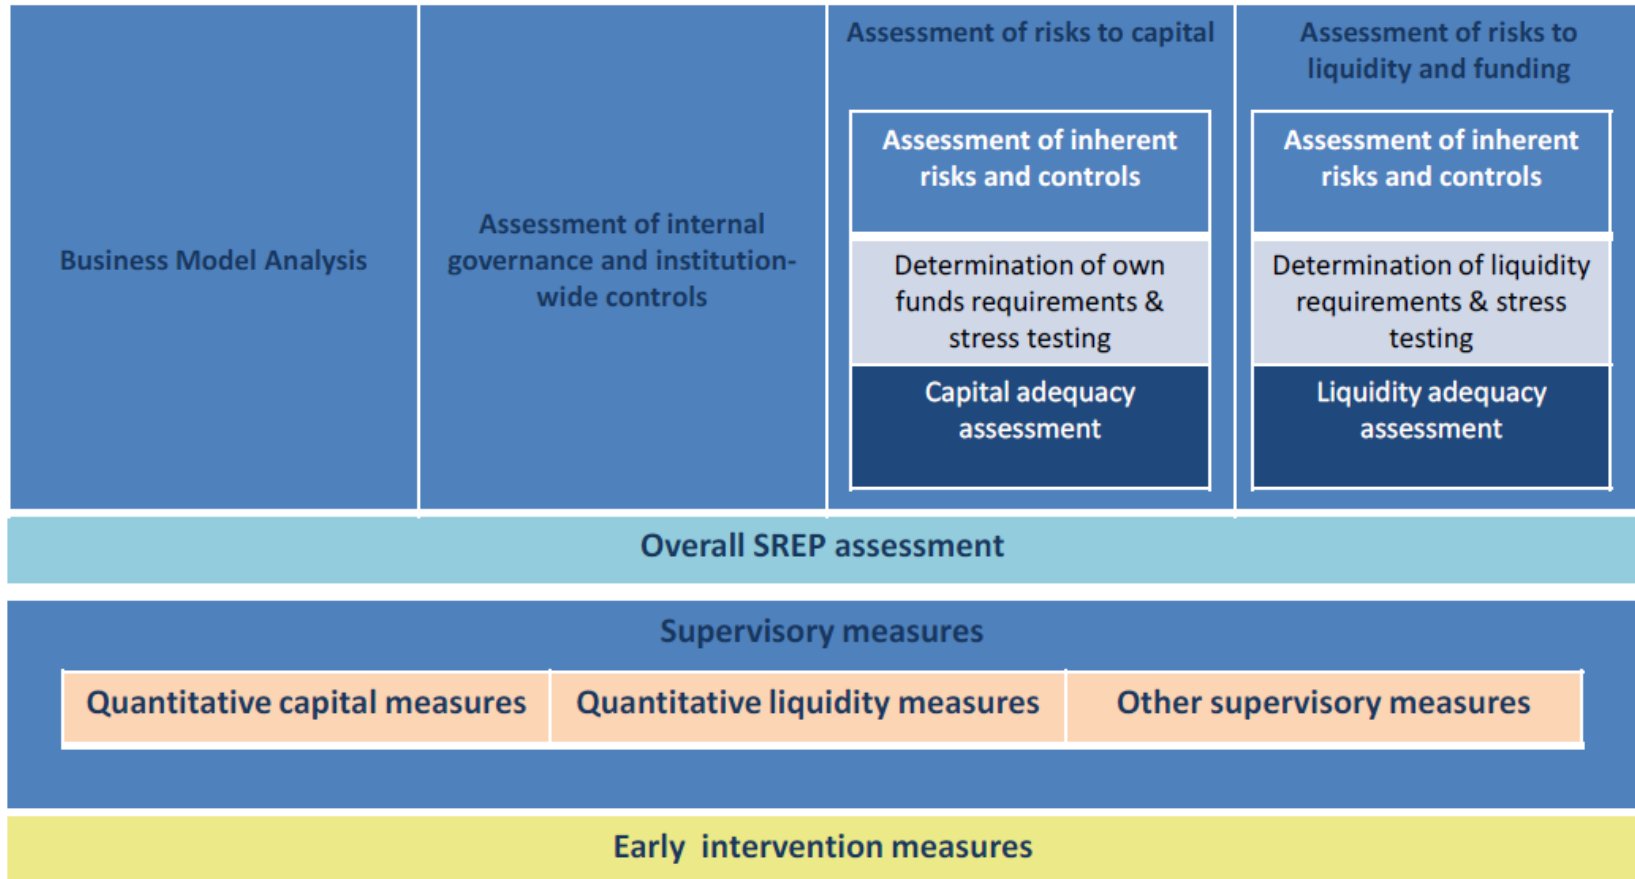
Business Model Analysis

Assessment of internal governance and institution-wide controls

Assessment of risks to capital

Assessment of inherent risks and controls

Determination of own funds requirements & stress testing

Capital adequacy assessment

Assessment of risks to liquidity and funding

Assessment of inherent risks and controls

Determination of liquidity requirements & stress testing

Liquidity adequacy assessment

Overall SREP assessment

Supervisory measures

Quantitative capital measures

Quantitative liquidity measures

Other supervisory measures

Early intervention measures